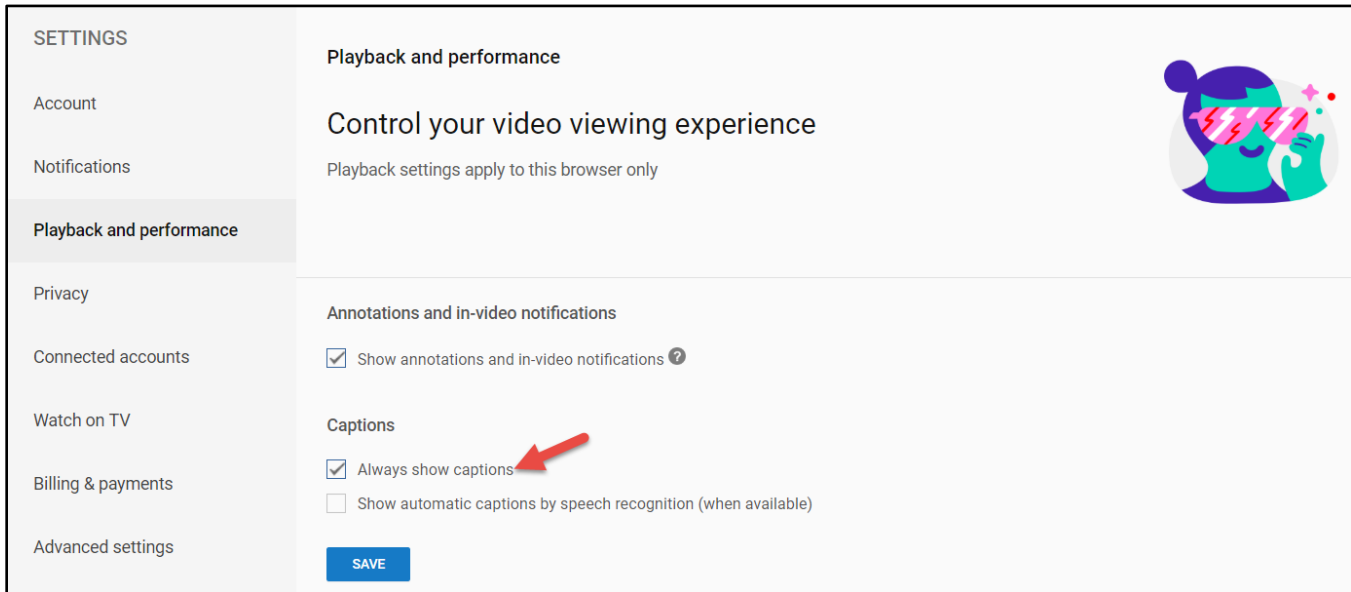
SETTINGS

Account

Notifications

Playback and performance

Privacy

Connected accounts

Watch on TV

Billing & payments

Advanced settings

Playback and performance

Control your video viewing experience

Playback settings apply to this browser only

Annotations and in-video notifications

Show annotations and in-video notifications

Captions

Always show captions

Show automatic captions by speech recognition (when available)

SAVE